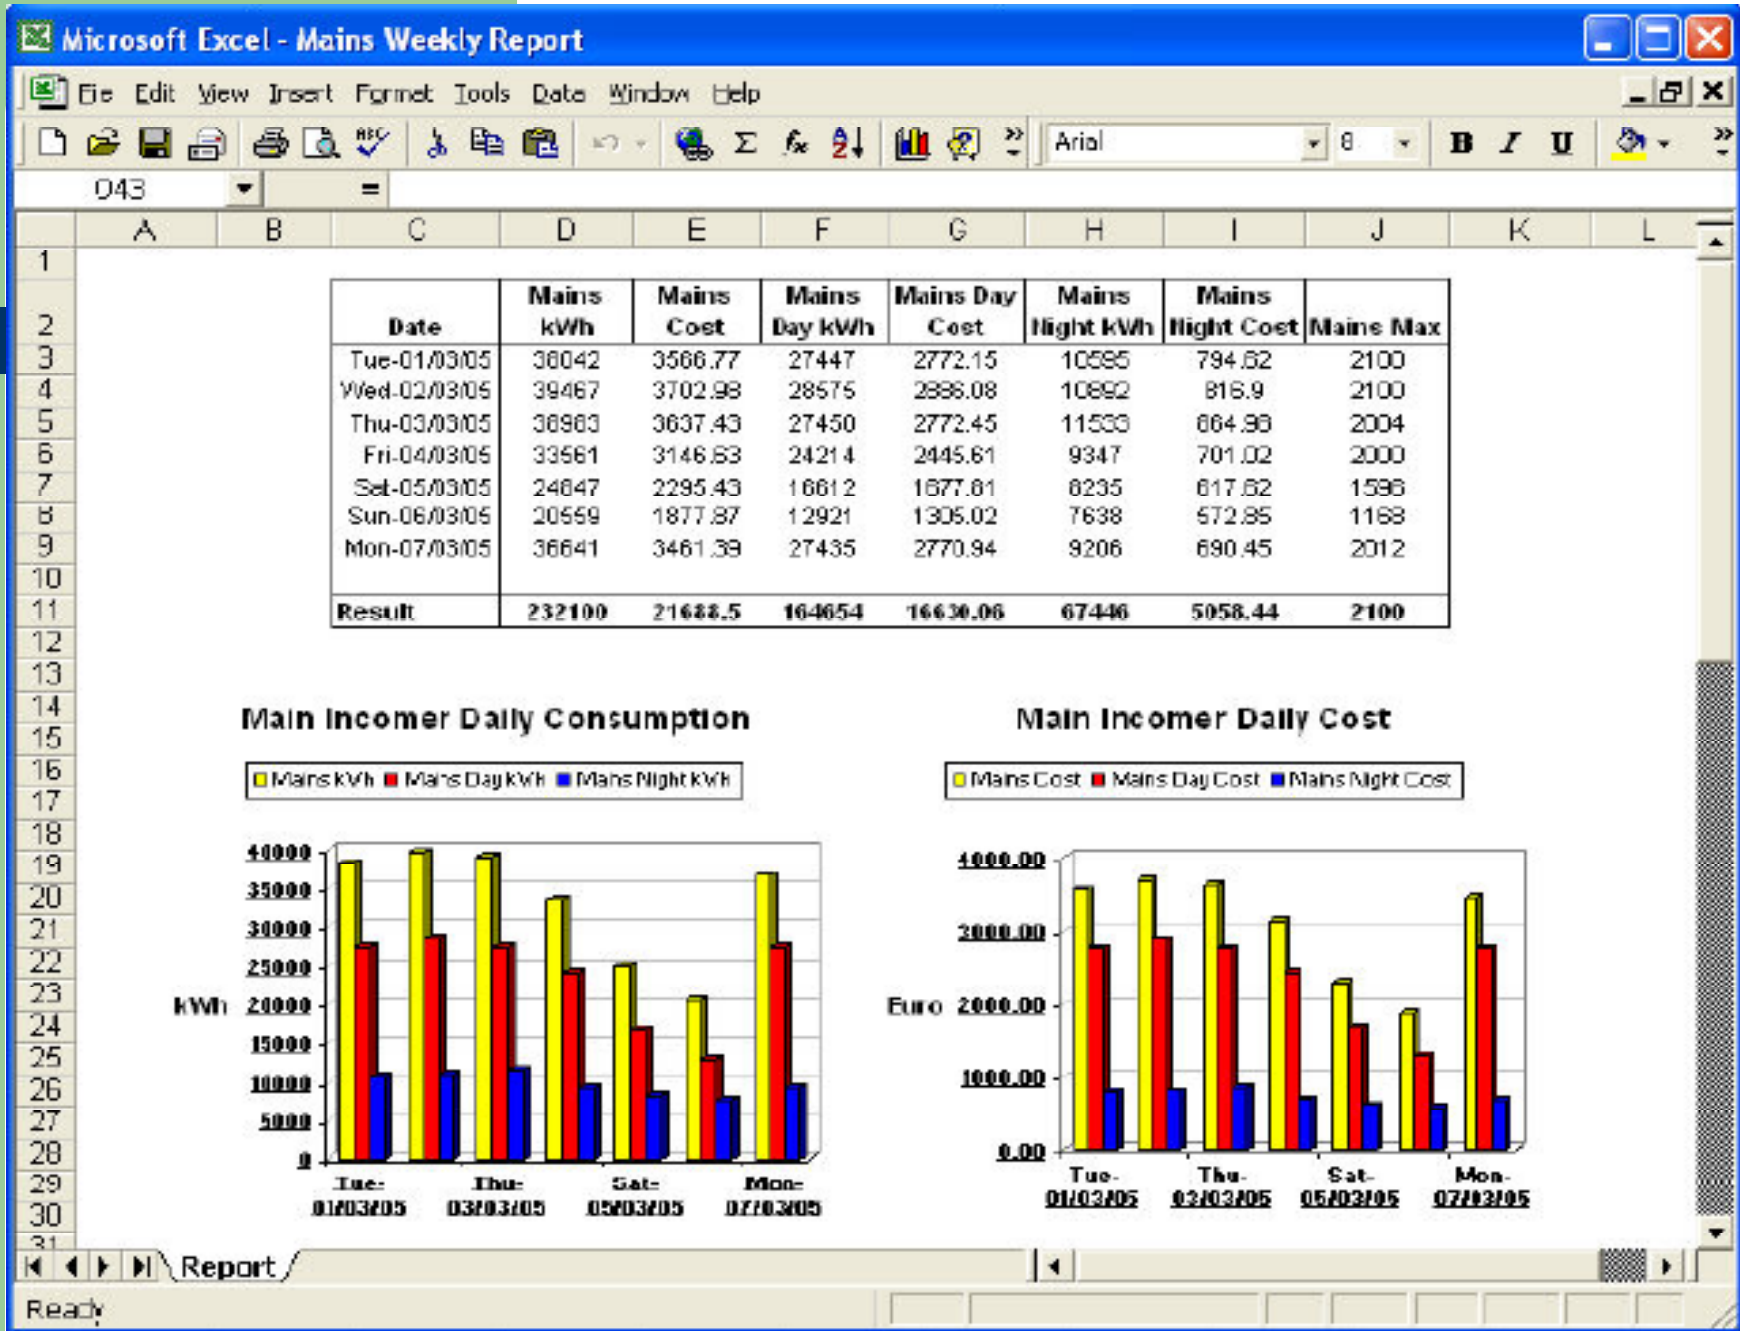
Microsoft Excel - Mains Weekly Report

File Edit View Insert Format Tools Data Window Help

Arial 8 B I U

O43 =

A B C D E F G H I J K L

| Date | Mains kWh | Mains Cost | Mains Day kWh | Mains Day Cost | Mains Night kWh | Mains Night Cost | Mains Max |
|---|---|---|---|---|---|---|---|
| Tue-01/03/05 | 38042 | 3566.77 | 27447 | 2772.15 | 10595 | 794.62 | 2100 |
| Wed-02/03/05 | 39467 | 3702.98 | 28575 | 2886.08 | 10892 | 816.9 | 2100 |
| Thu-03/03/05 | 38983 | 3637.43 | 27450 | 2772.45 | 11533 | 864.98 | 2004 |
| Fri-04/03/05 | 33561 | 3146.63 | 24214 | 2445.61 | 9347 | 701.02 | 2000 |
| Sat-05/03/05 | 24847 | 2295.43 | 16612 | 1677.81 | 8235 | 617.62 | 1596 |
| Sun-06/03/05 | 20559 | 1877.87 | 12921 | 1305.02 | 7638 | 572.85 | 1168 |
| Mon-07/03/05 | 36641 | 3461.39 | 27435 | 2770.94 | 9206 | 690.45 | 2012 |
| | | | | | | | |
| Result | 232100 | 21688.5 | 164654 | 16630.06 | 67446 | 5058.44 | 2100 |

Main Incomer Daily Consumption

Mains kWh Mains Day kWh Mains Night kWh

kWh

40000 35000 30000 25000 20000 15000 10000 5000 0

Tue-01/03/05 Thu-03/03/05 Sat-05/03/05 Mon-07/03/05

Main Incomer Daily Cost

Mains Cost Mains Day Cost Mains Night Cost

Euro

4000.00 3000.00 2000.00 1000.00 0.00

Tue-01/03/05 Thu-03/03/05 Sat-05/03/05 Mon-07/03/05

Report

Ready